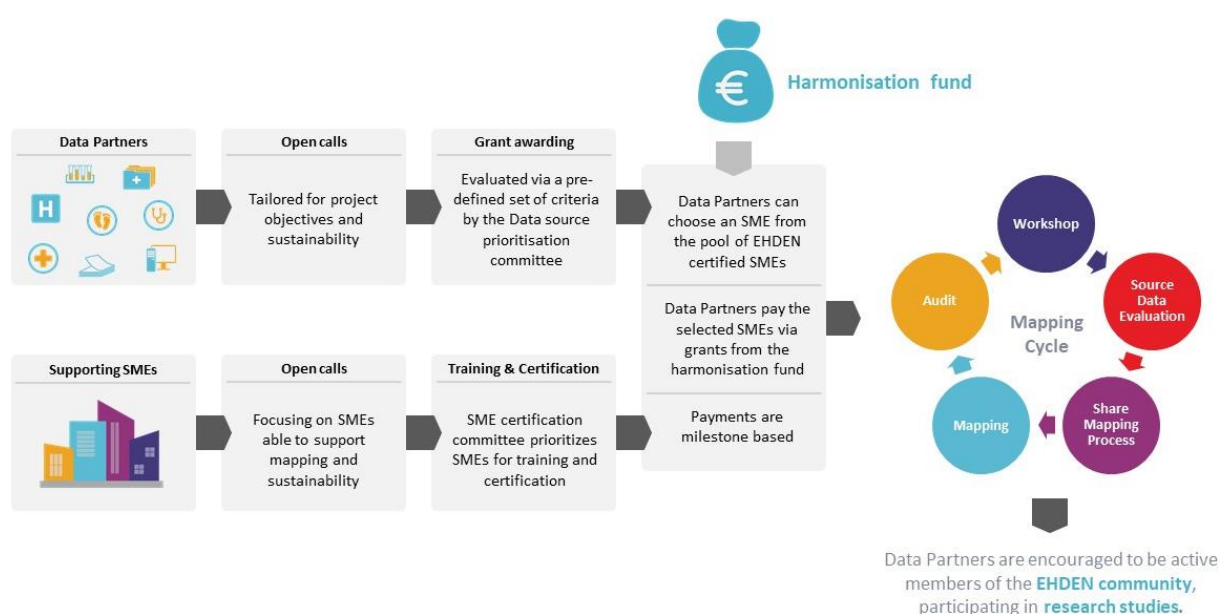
Harmonisation fund

Data Partners

Open calls

Tailored for project objectives and sustainability

Grant awarding

Evaluated via a predefined set of criteria by the Data source prioritisation committee

Data Partners can choose an SME from the pool of EHDEN certified SMEs

Data Partners pay the selected SMEs via grants from the harmonisation fund

Payments are milestone based

Supporting SMEs

Open calls

Focusing on SMEs able to support mapping and sustainability

Training & Certification

SME certification committee prioritizes SMEs for training and certification

Workshop

Source Data Evaluation

Share Mapping Process

Mapping

Audit

Mapping Cycle

Data Partners are encouraged to be active members of the EHDEN community, participating in research studies.